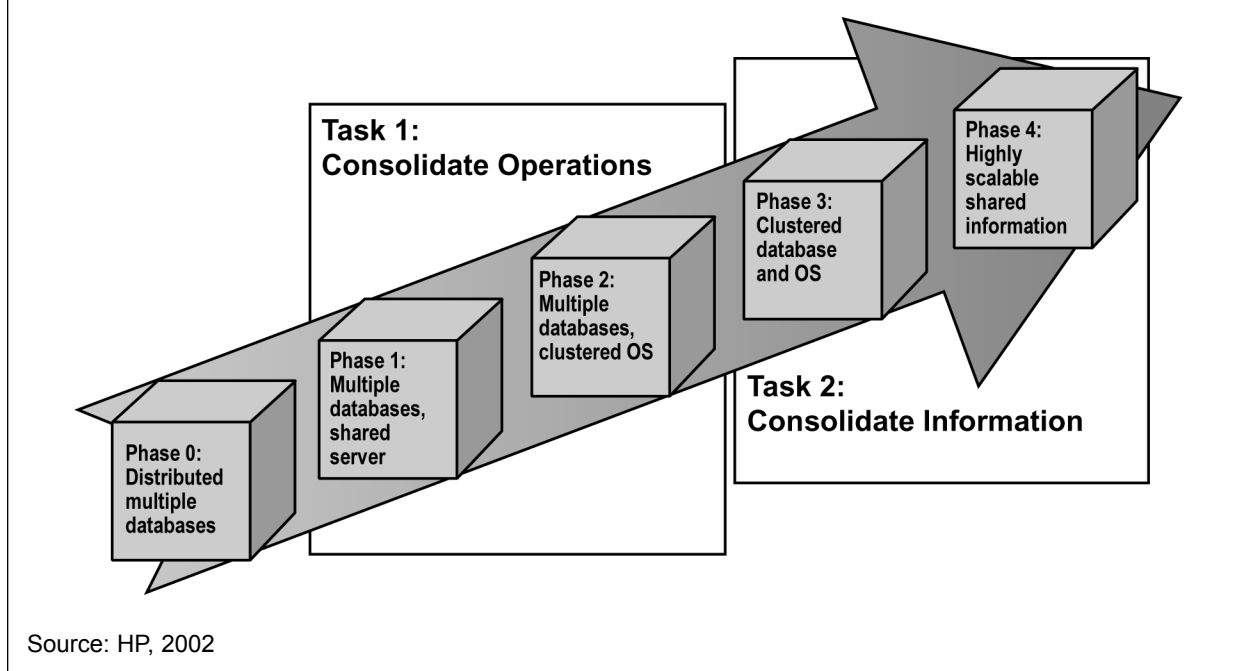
Task 1:
Consolidate Operations

Phase 0:
Distributed multiple databases

Phase 1:
Multiple databases, shared server

Phase 2:
Multiple databases, clustered OS

Phase 3:
Clustered database and OS

Phase 4:
Highly scalable shared information

Task 2:
Consolidate Information

Source: HP, 2002